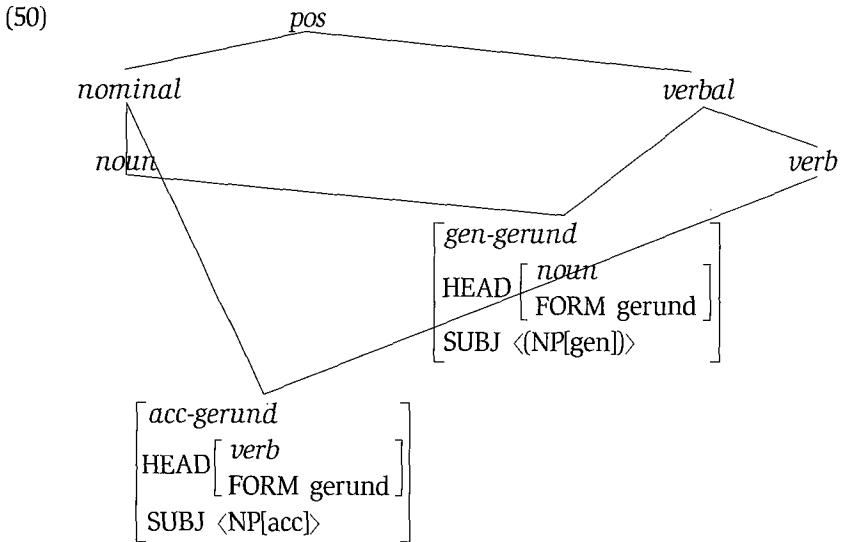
(50)

pos

nominal

verbal

noun

verb

$\begin{bmatrix} \textit{gen-gerund} \\ \text{HEAD} \begin{bmatrix} \textit{noun} \\ \text{FORM gerund} \end{bmatrix} \\ \text{SUBJ } \langle(\text{NP[gen]})\rangle \end{bmatrix}$

$\begin{bmatrix} \textit{acc-gerund} \\ \text{HEAD} \begin{bmatrix} \textit{verb} \\ \text{FORM gerund} \end{bmatrix} \\ \text{SUBJ } \langle\text{NP[acc]}\rangle \end{bmatrix}$